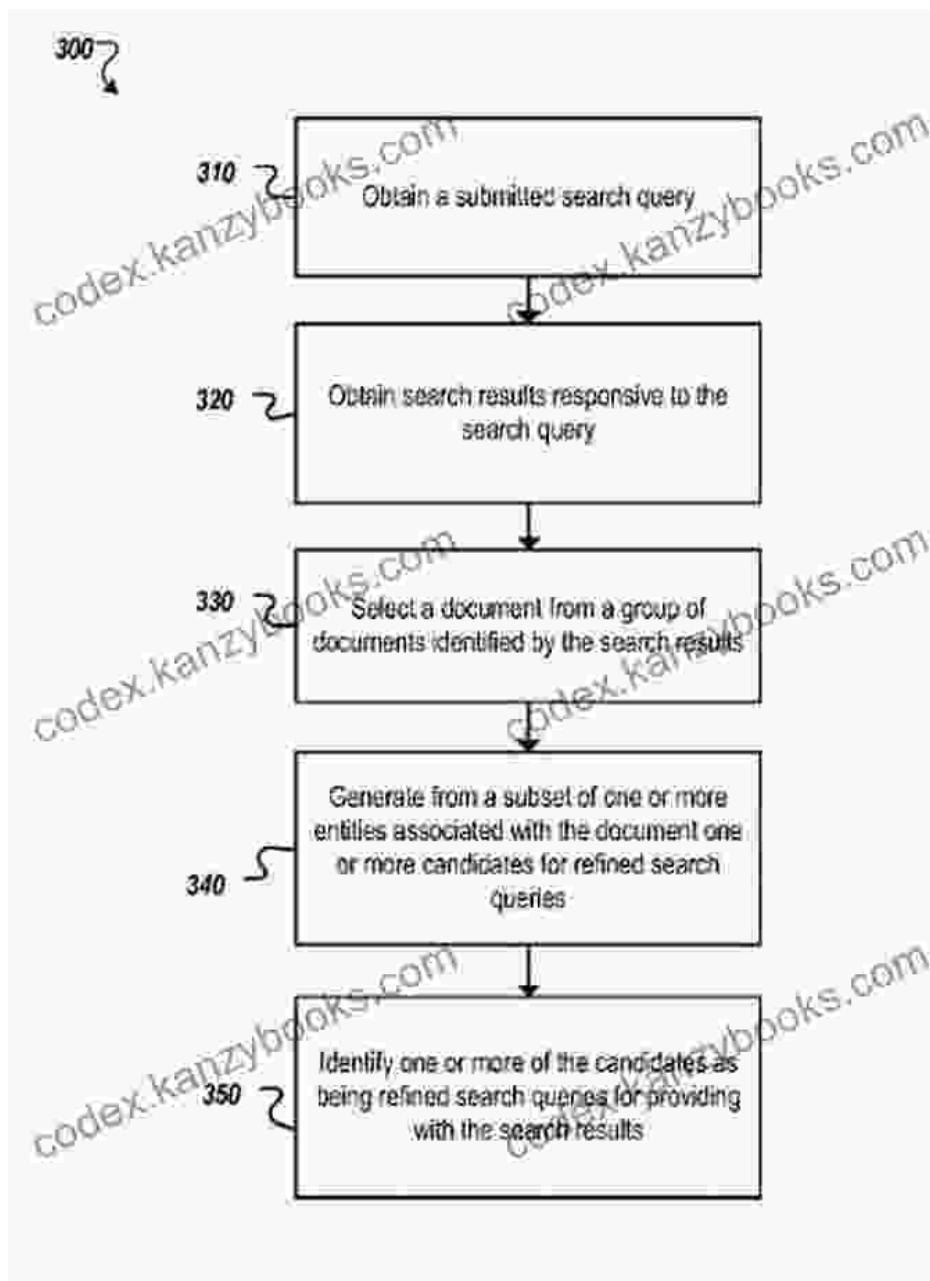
300

310
Obtain a submitted search query

320
Obtain search results responsive to the search query

330
Select a document from a group of documents identified by the search results

340
Generate from a subset of one or more entities associated with the document one or more candidates for refined search queries

350
Identify one or more of the candidates as being refined search queries for providing with the search results

codex.kanzybooks.com
codex.kanzybooks.com
codex.kanzybooks.com
codex.kanzybooks.com
codex.kanzybooks.com
codex.kanzybooks.com